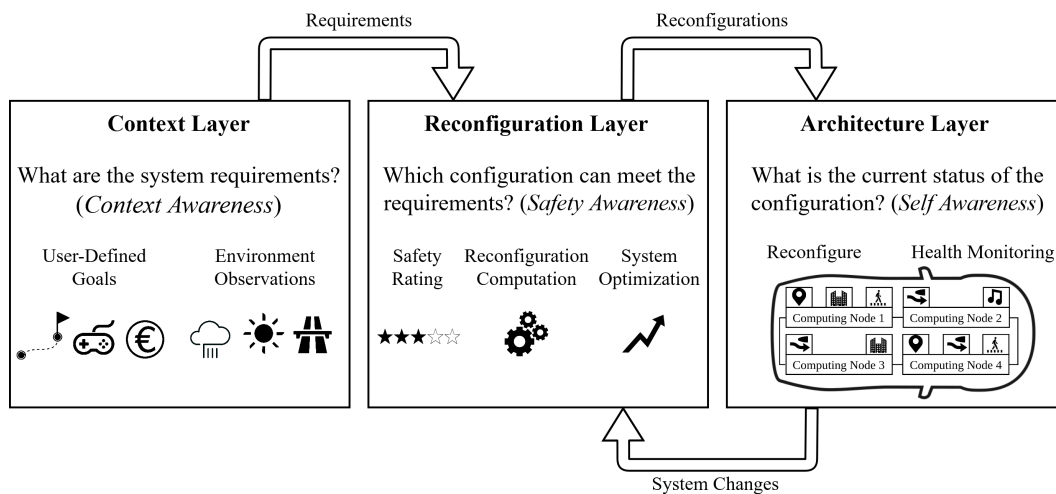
Requirements

Reconfigurations

**Context Layer**

What are the system requirements? (*Context Awareness*)

User-Defined Goals

Environment Observations

**Reconfiguration Layer**

Which configuration can meet the requirements? (*Safety Awareness*)

Safety Rating

Reconfiguration Computation

System Optimization

★★★☆☆

**Architecture Layer**

What is the current status of the configuration? (*Self Awareness*)

Reconfigure

Health Monitoring

Computing Node 1

Computing Node 2

Computing Node 3

Computing Node 4

System Changes